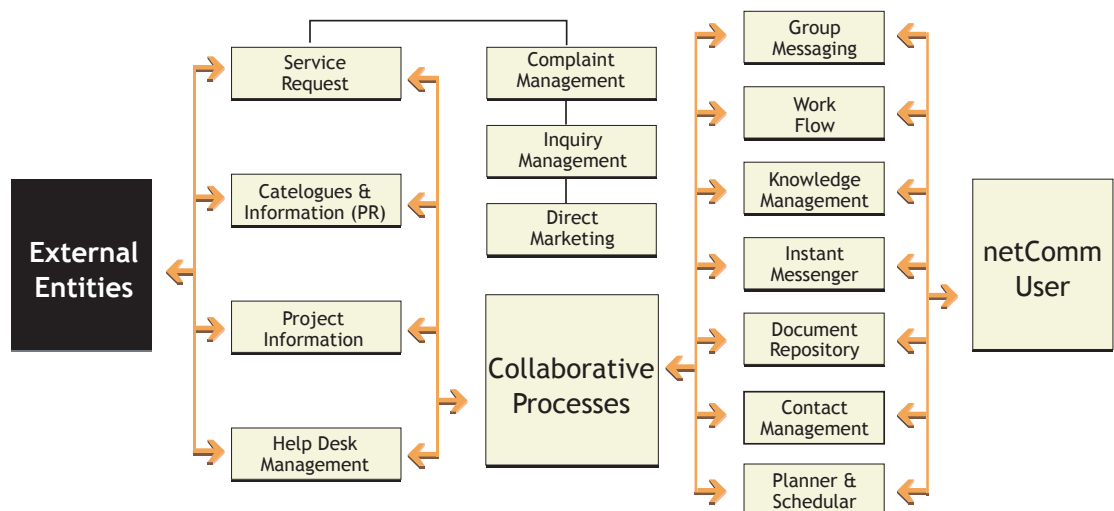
External Entities

Service Request

Catelogues & Information (PR)

Project Information

Help Desk Management

Complaint Management

Inquiry Management

Direct Marketing

Collaborative Processes

Group Messaging

Work Flow

Knowledge Management

Instant Messenger

Document Repository

Contact Management

Planner & Schedular

netComm User